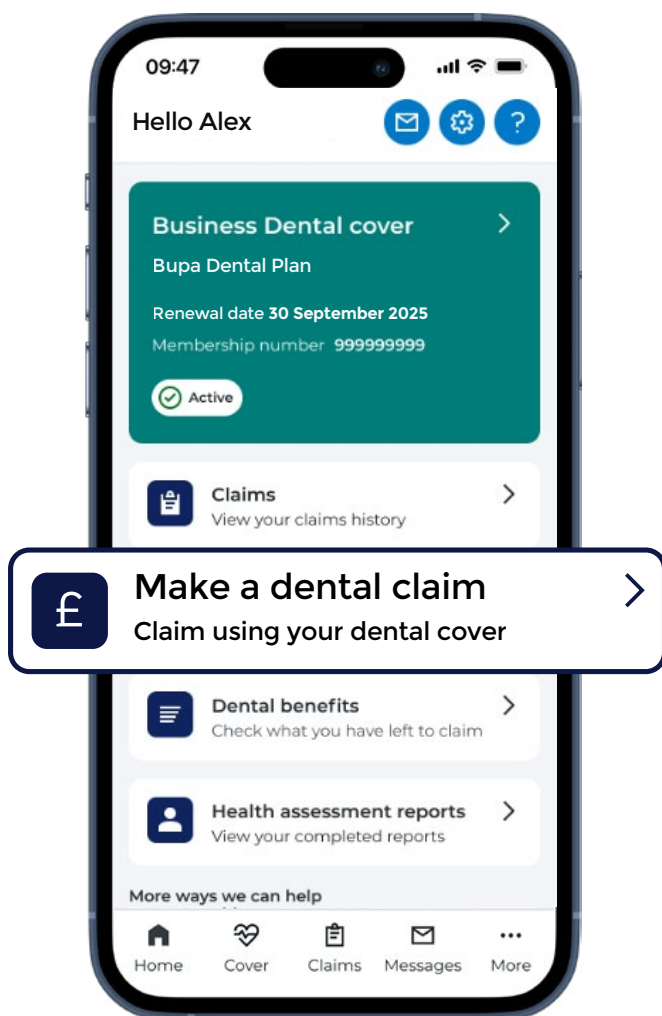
09:47

Hello Alex

Business Dental cover

Bupa Dental Plan

Renewal date 30 September 2025

Membership number 999999999

Active

Claims
View your claims history

£ Make a dental claim
Claim using your dental cover

Dental benefits
Check what you have left to claim

Health assessment reports
View your completed reports

More ways we can help

Home Cover Claims Messages More